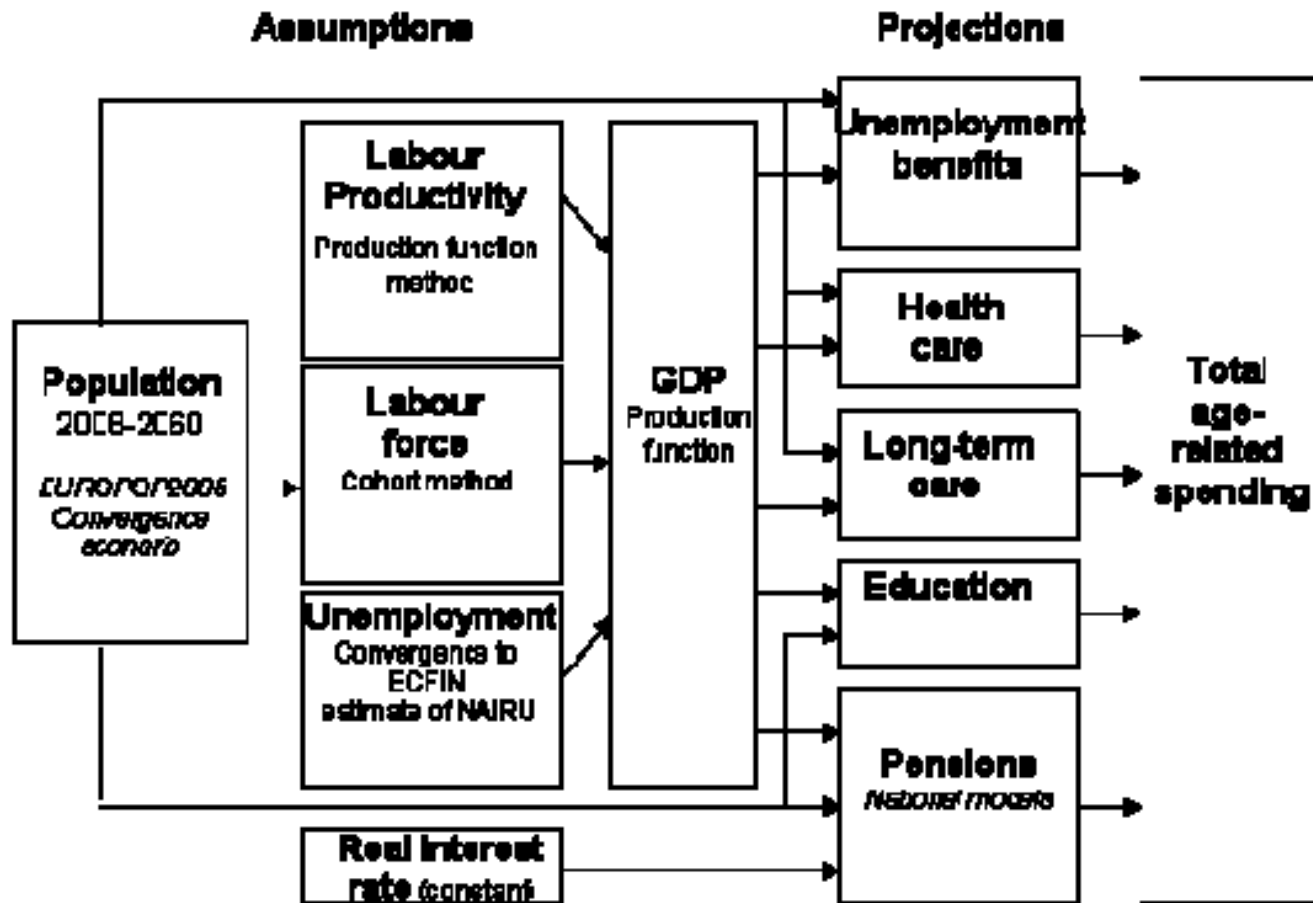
Assumptions

Projections

Population
2008-2060
EUROPOP2008
Convergence scenario

Labour Productivity
Production function method

Labour force
Cohort method

Unemployment
Convergence to ECFIN estimate of NAIRU

Real interest rate (constant)

GDP
Production function

Unemployment benefits

Health care

Long-term care

Education

Pensions
National models

Total age-related spending